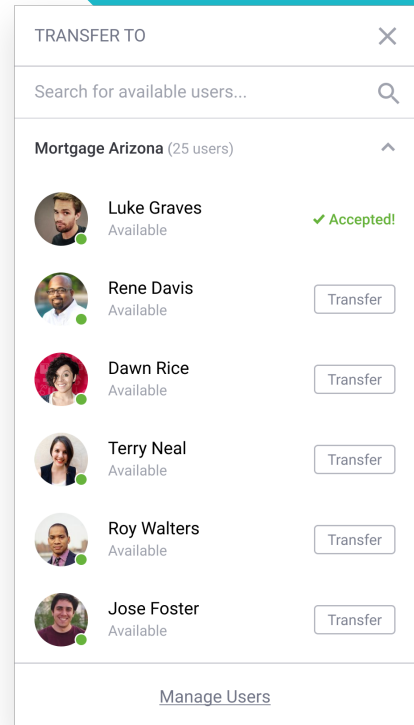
TRANSFER TO

Search for available users...

Mortgage Arizona (25 users)

Luke Graves
Available
✔ Accepted!

Rene Davis
Available
Transfer

Dawn Rice
Available
Transfer

Terry Neal
Available
Transfer

Roy Walters
Available
Transfer

Jose Foster
Available
Transfer

Manage Users